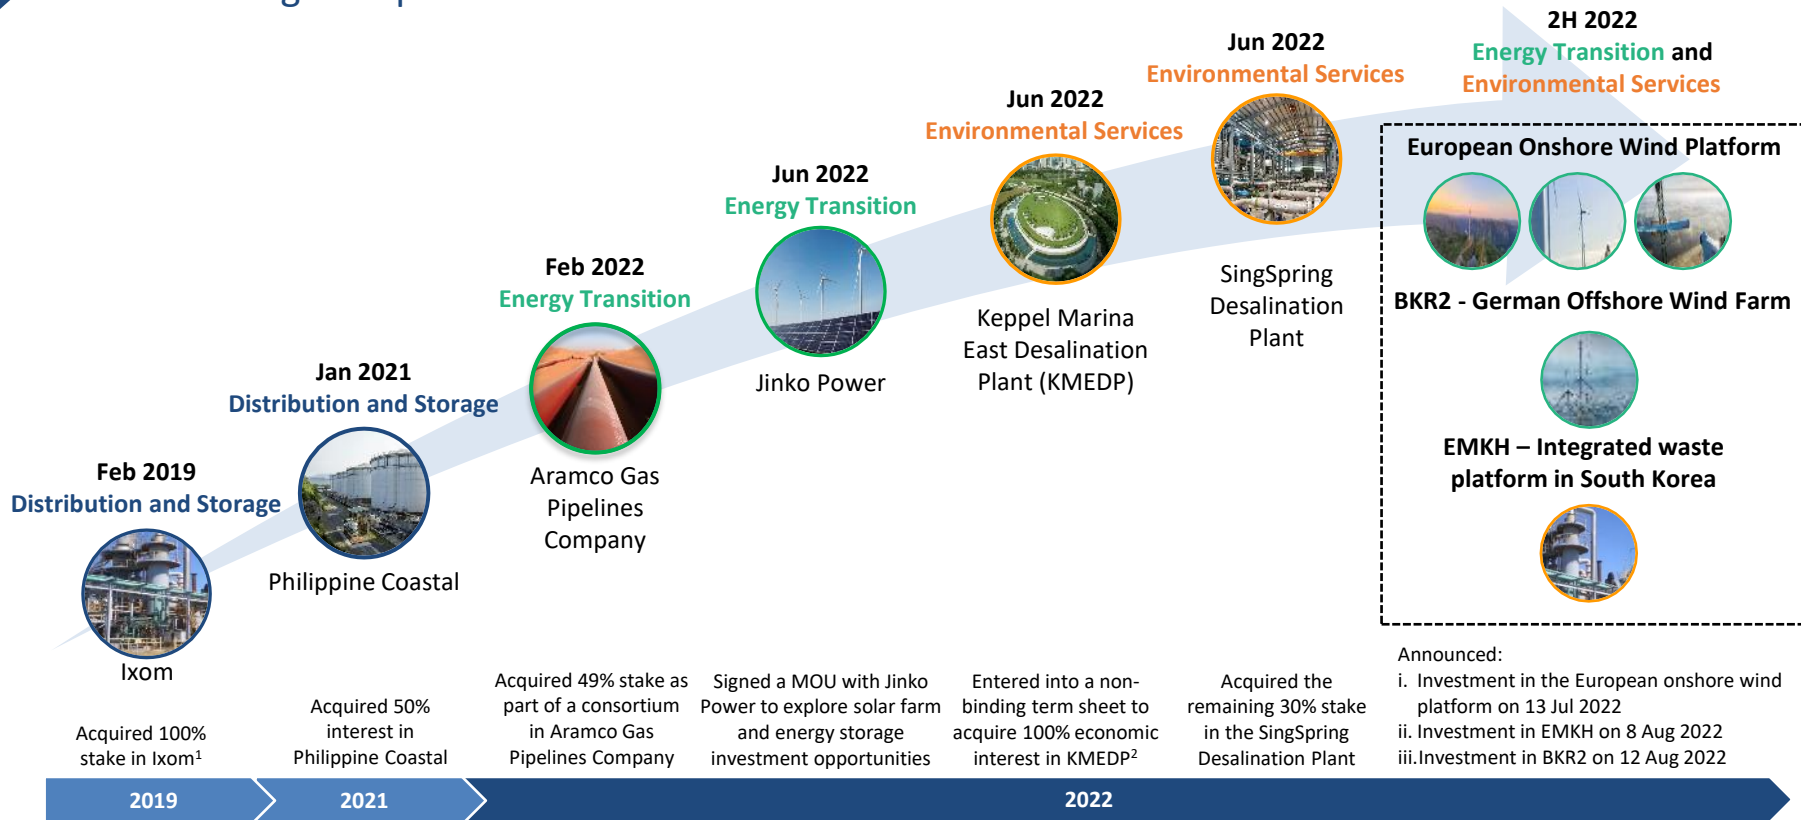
2H 2022
Energy Transition and Environmental Services

European Onshore Wind Platform

BKR2 - German Offshore Wind Farm

EMKH – Integrated waste platform in South Korea

Jun 2022
Environmental Services

SingSpring Desalination Plant

Jun 2022
Environmental Services

Keppel Marina East Desalination Plant (KMEDP)

Jun 2022
Energy Transition

Jinko Power

Feb 2022
Energy Transition

Aramco Gas Pipelines Company

Jan 2021
Distribution and Storage

Philippine Coastal

Feb 2019
Distribution and Storage

Ixom

Acquired 100% stake in Ixom$^1$

Acquired 50% interest in Philippine Coastal

Acquired 49% stake as part of a consortium in Aramco Gas Pipelines Company

Signed a MOU with Jinko Power to explore solar farm and energy storage investment opportunities

Entered into a non-binding term sheet to acquire 100% economic interest in KMEDP$^2$

Acquired the remaining 30% stake in the SingSpring Desalination Plant

Announced:
i. Investment in the European onshore wind platform on 13 Jul 2022
ii. Investment in EMKH on 8 Aug 2022
iii. Investment in BKR2 on 12 Aug 2022

2019
2021
2022